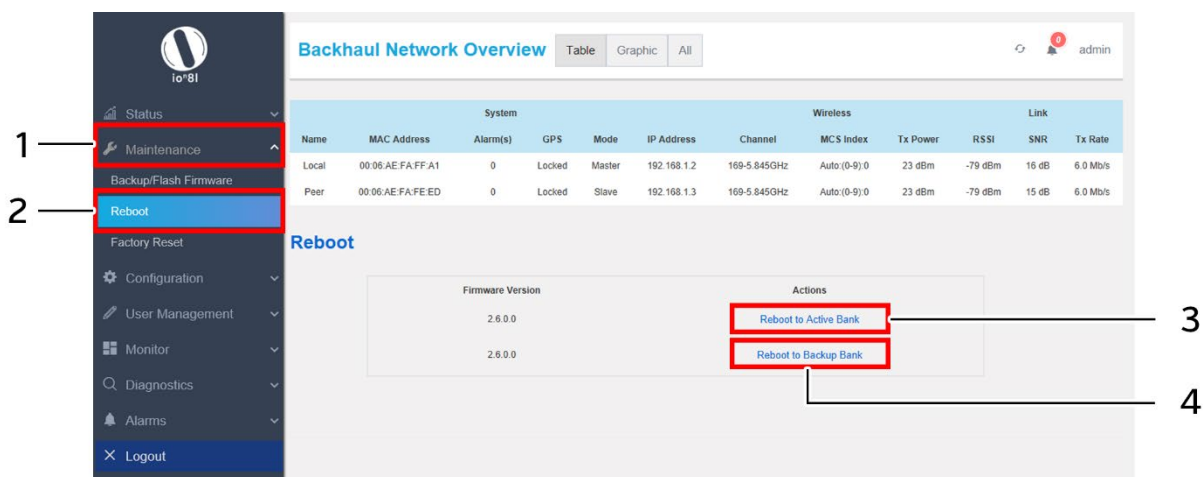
io°8I

Status
Maintenance
Backup/Flash Firmware
Reboot
Factory Reset
Configuration
User Management
Monitor
Diagnostics
Alarms
× Logout

1
2

Backhaul Network Overview Table Graphic All

0 admin

| | System | | | | Wireless | | | | | Link | |
|---|---|---|---|---|---|---|---|---|---|---|---|
| Name | MAC Address | Alarm(s) | GPS | Mode | IP Address | Channel | MCS Index | Tx Power | RSSI | SNR | Tx Rate |
| Local | 00:06:AE:FA:FF:A1 | 0 | Locked | Master | 192.168.1.2 | 169-5.845GHz | Auto:(0-9):0 | 23 dBm | -79 dBm | 16 dB | 6.0 Mb/s |
| Peer | 00:06:AE:FA:FE:ED | 0 | Locked | Slave | 192.168.1.3 | 169-5.845GHz | Auto:(0-9):0 | 23 dBm | -79 dBm | 15 dB | 6.0 Mb/s |

Reboot

| Firmware Version | Actions |
|---|---|
| 2.6.0.0 | Reboot to Active Bank |
| 2.6.0.0 | Reboot to Backup Bank |

3
4